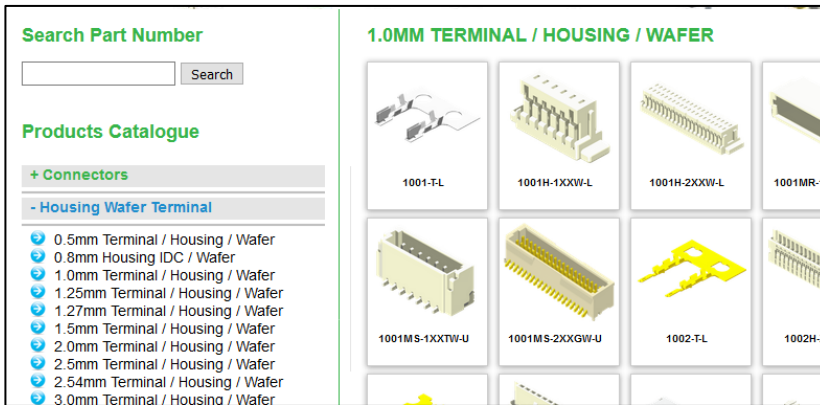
Search Part Number

Search

Products Catalogue

+ Connectors

- Housing Wafer Terminal

0.5mm Terminal / Housing / Wafer
0.8mm Housing IDC / Wafer
1.0mm Terminal / Housing / Wafer
1.25mm Terminal / Housing / Wafer
1.27mm Terminal / Housing / Wafer
1.5mm Terminal / Housing / Wafer
2.0mm Terminal / Housing / Wafer
2.5mm Terminal / Housing / Wafer
2.54mm Terminal / Housing / Wafer
3.0mm Terminal / Housing / Wafer

1.0MM TERMINAL / HOUSING / WAFER

1001-T-L

1001H-1XXW-L

1001H-2XXW-L

1001MR-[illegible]

1001MS-1XXTW-U

1001MS-2XXGW-U

1002-T-L

1002H-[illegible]